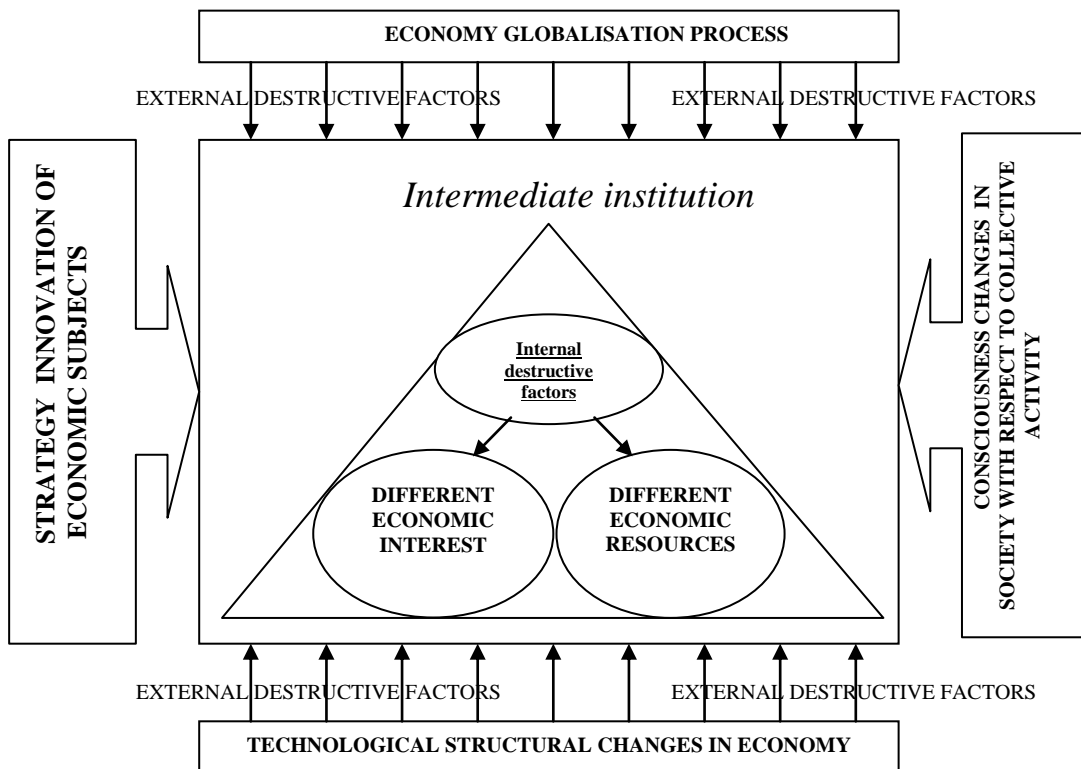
ECONOMY GLOBALISATION PROCESS

EXTERNAL DESTRUCTIVE FACTORS

EXTERNAL DESTRUCTIVE FACTORS

STRATEGY INNOVATION OF ECONOMIC SUBJECTS

Intermediate institution

Internal destructive factors

DIFFERENT ECONOMIC INTEREST

DIFFERENT ECONOMIC RESOURCES

CONSCIOUSNESS CHANGES IN SOCIETY WITH RESPECT TO COLLECTIVE ACTIVITY

EXTERNAL DESTRUCTIVE FACTORS

EXTERNAL DESTRUCTIVE FACTORS

TECHNOLOGICAL STRUCTURAL CHANGES IN ECONOMY